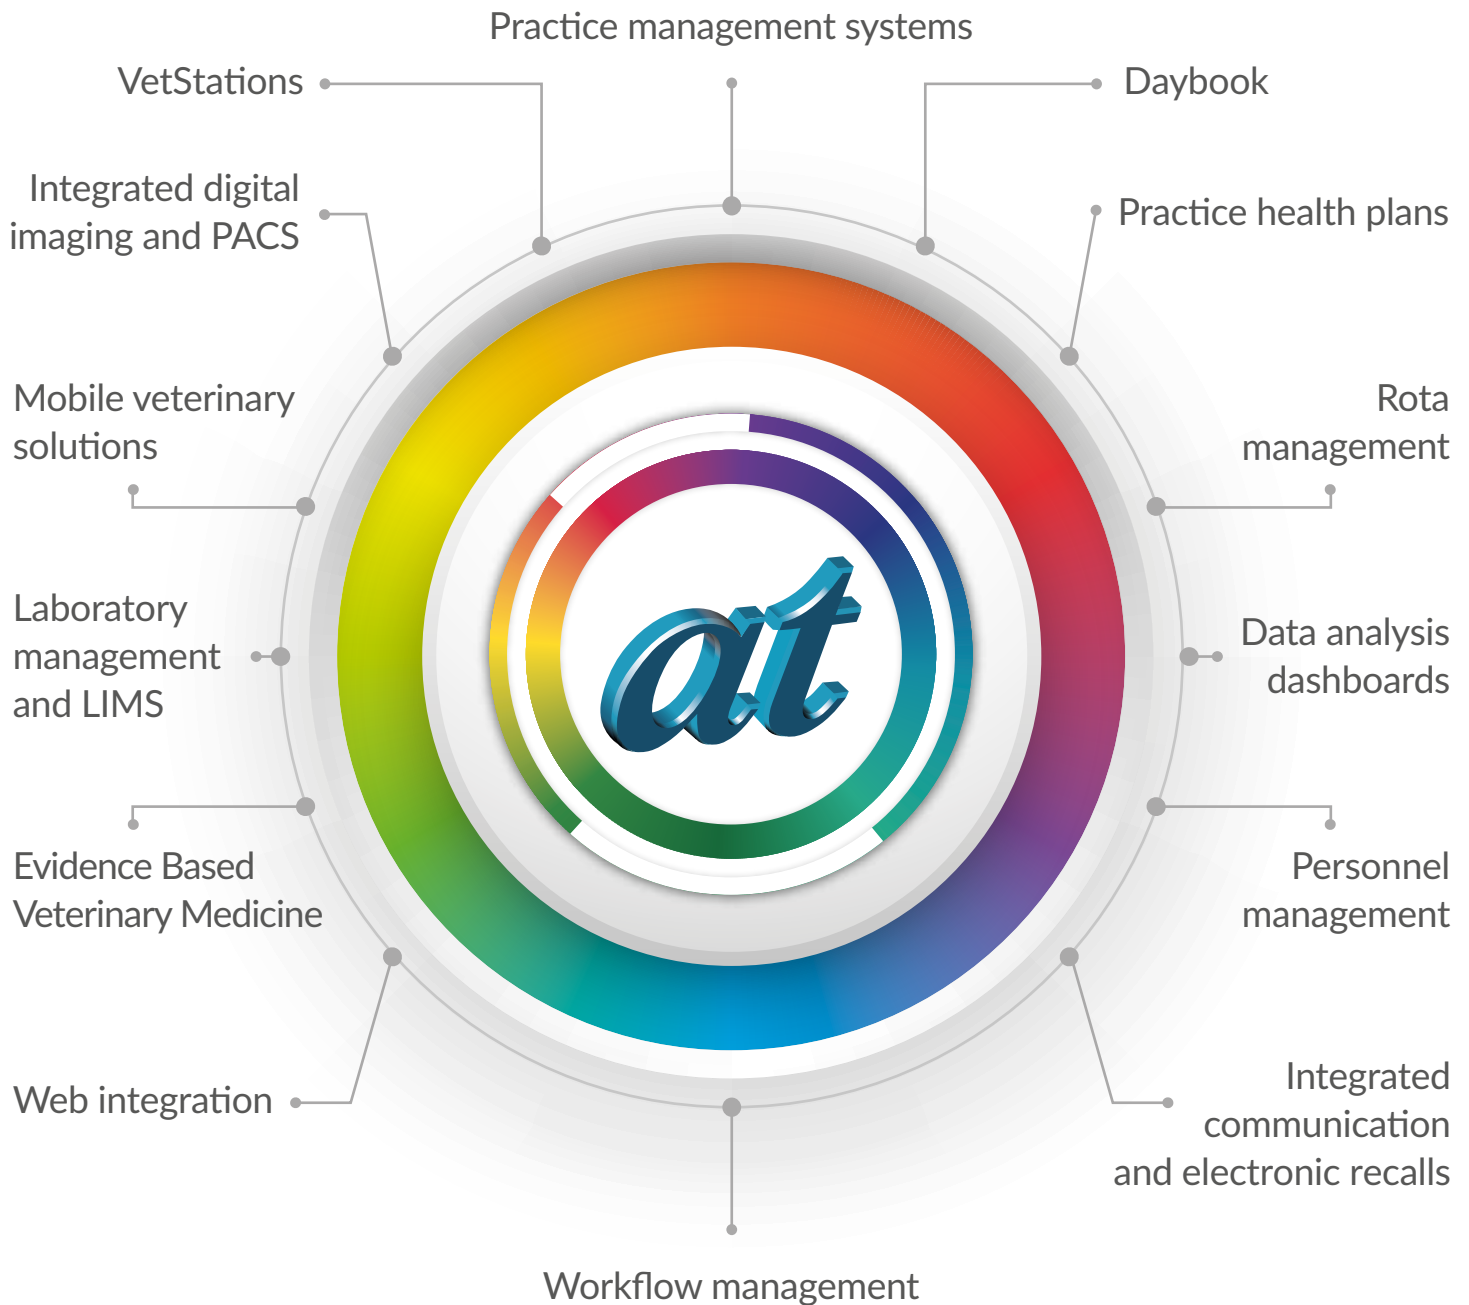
Practice management systems

VetStations

Daybook

Integrated digital imaging and PACS

Practice health plans

Mobile veterinary solutions

Rota management

Laboratory management and LIMS

Data analysis dashboards

Evidence Based Veterinary Medicine

Personnel management

Web integration

Integrated communication and electronic recalls

Workflow management

at